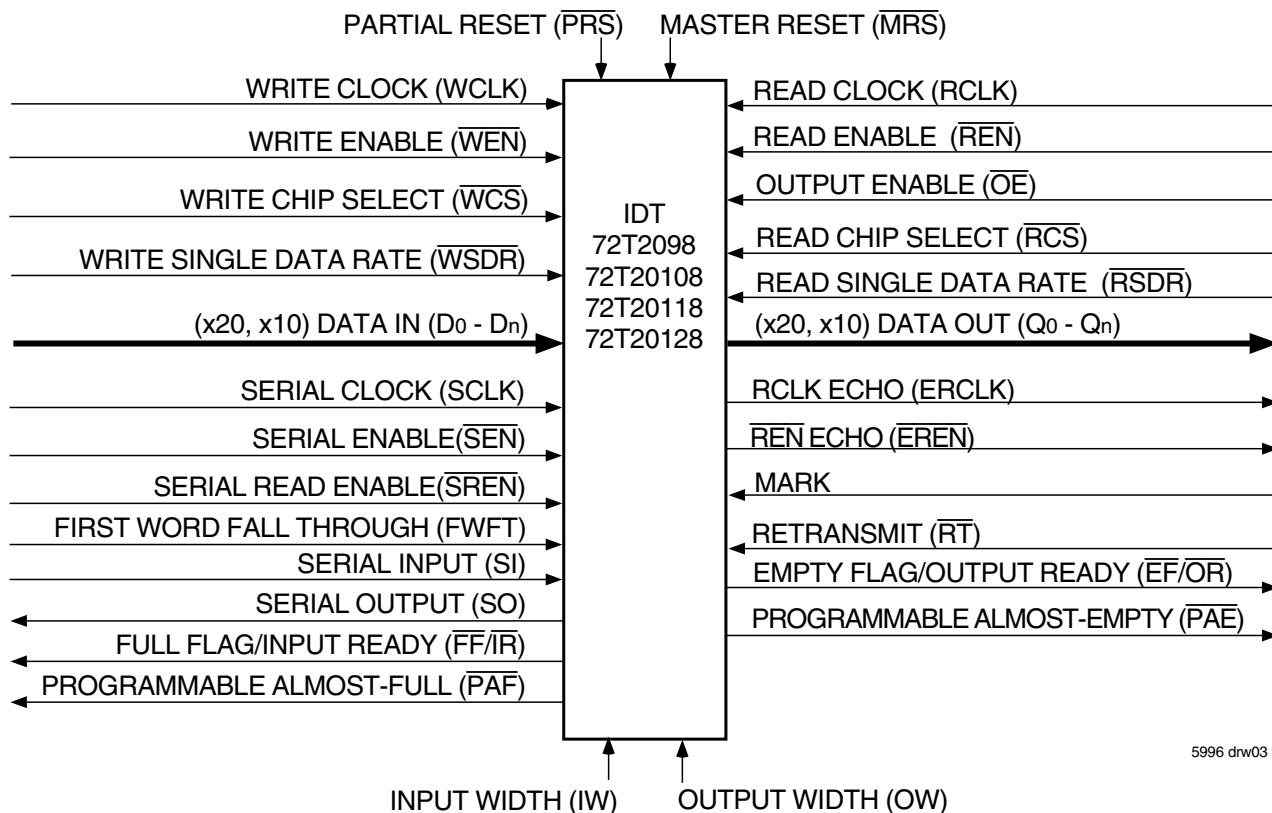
PARTIAL RESET ($\overline{PRS}$)

MASTER RESET ($\overline{MRS}$)

WRITE CLOCK (WCLK)

WRITE ENABLE ($\overline{WEN}$)

WRITE CHIP SELECT ($\overline{WCS}$)

WRITE SINGLE DATA RATE ($\overline{WSDR}$)

(x20, x10) DATA IN ($D_0$ - $D_n$)

SERIAL CLOCK (SCLK)

SERIAL ENABLE($\overline{SEN}$)

SERIAL READ ENABLE($\overline{SREN}$)

FIRST WORD FALL THROUGH (FWFT)

SERIAL INPUT (SI)

SERIAL OUTPUT (SO)

FULL FLAG/INPUT READY ($\overline{FF}/\overline{IR}$)

PROGRAMMABLE ALMOST-FULL ($\overline{PAF}$)

IDT
72T2098
72T20108
72T20118
72T20128

READ CLOCK (RCLK)

READ ENABLE ($\overline{REN}$)

OUTPUT ENABLE ($\overline{OE}$)

READ CHIP SELECT ($\overline{RCS}$)

READ SINGLE DATA RATE ($\overline{RSDR}$)

(x20, x10) DATA OUT ($Q_0$ - $Q_n$)

RCLK ECHO (ERCLK)

$\overline{REN}$ ECHO ($\overline{EREN}$)

MARK

RETRANSMIT ($\overline{RT}$)

EMPTY FLAG/OUTPUT READY ($\overline{EF}/\overline{OR}$)

PROGRAMMABLE ALMOST-EMPTY ($\overline{PAE}$)

5996 drw03

INPUT WIDTH (IW)

OUTPUT WIDTH (OW)